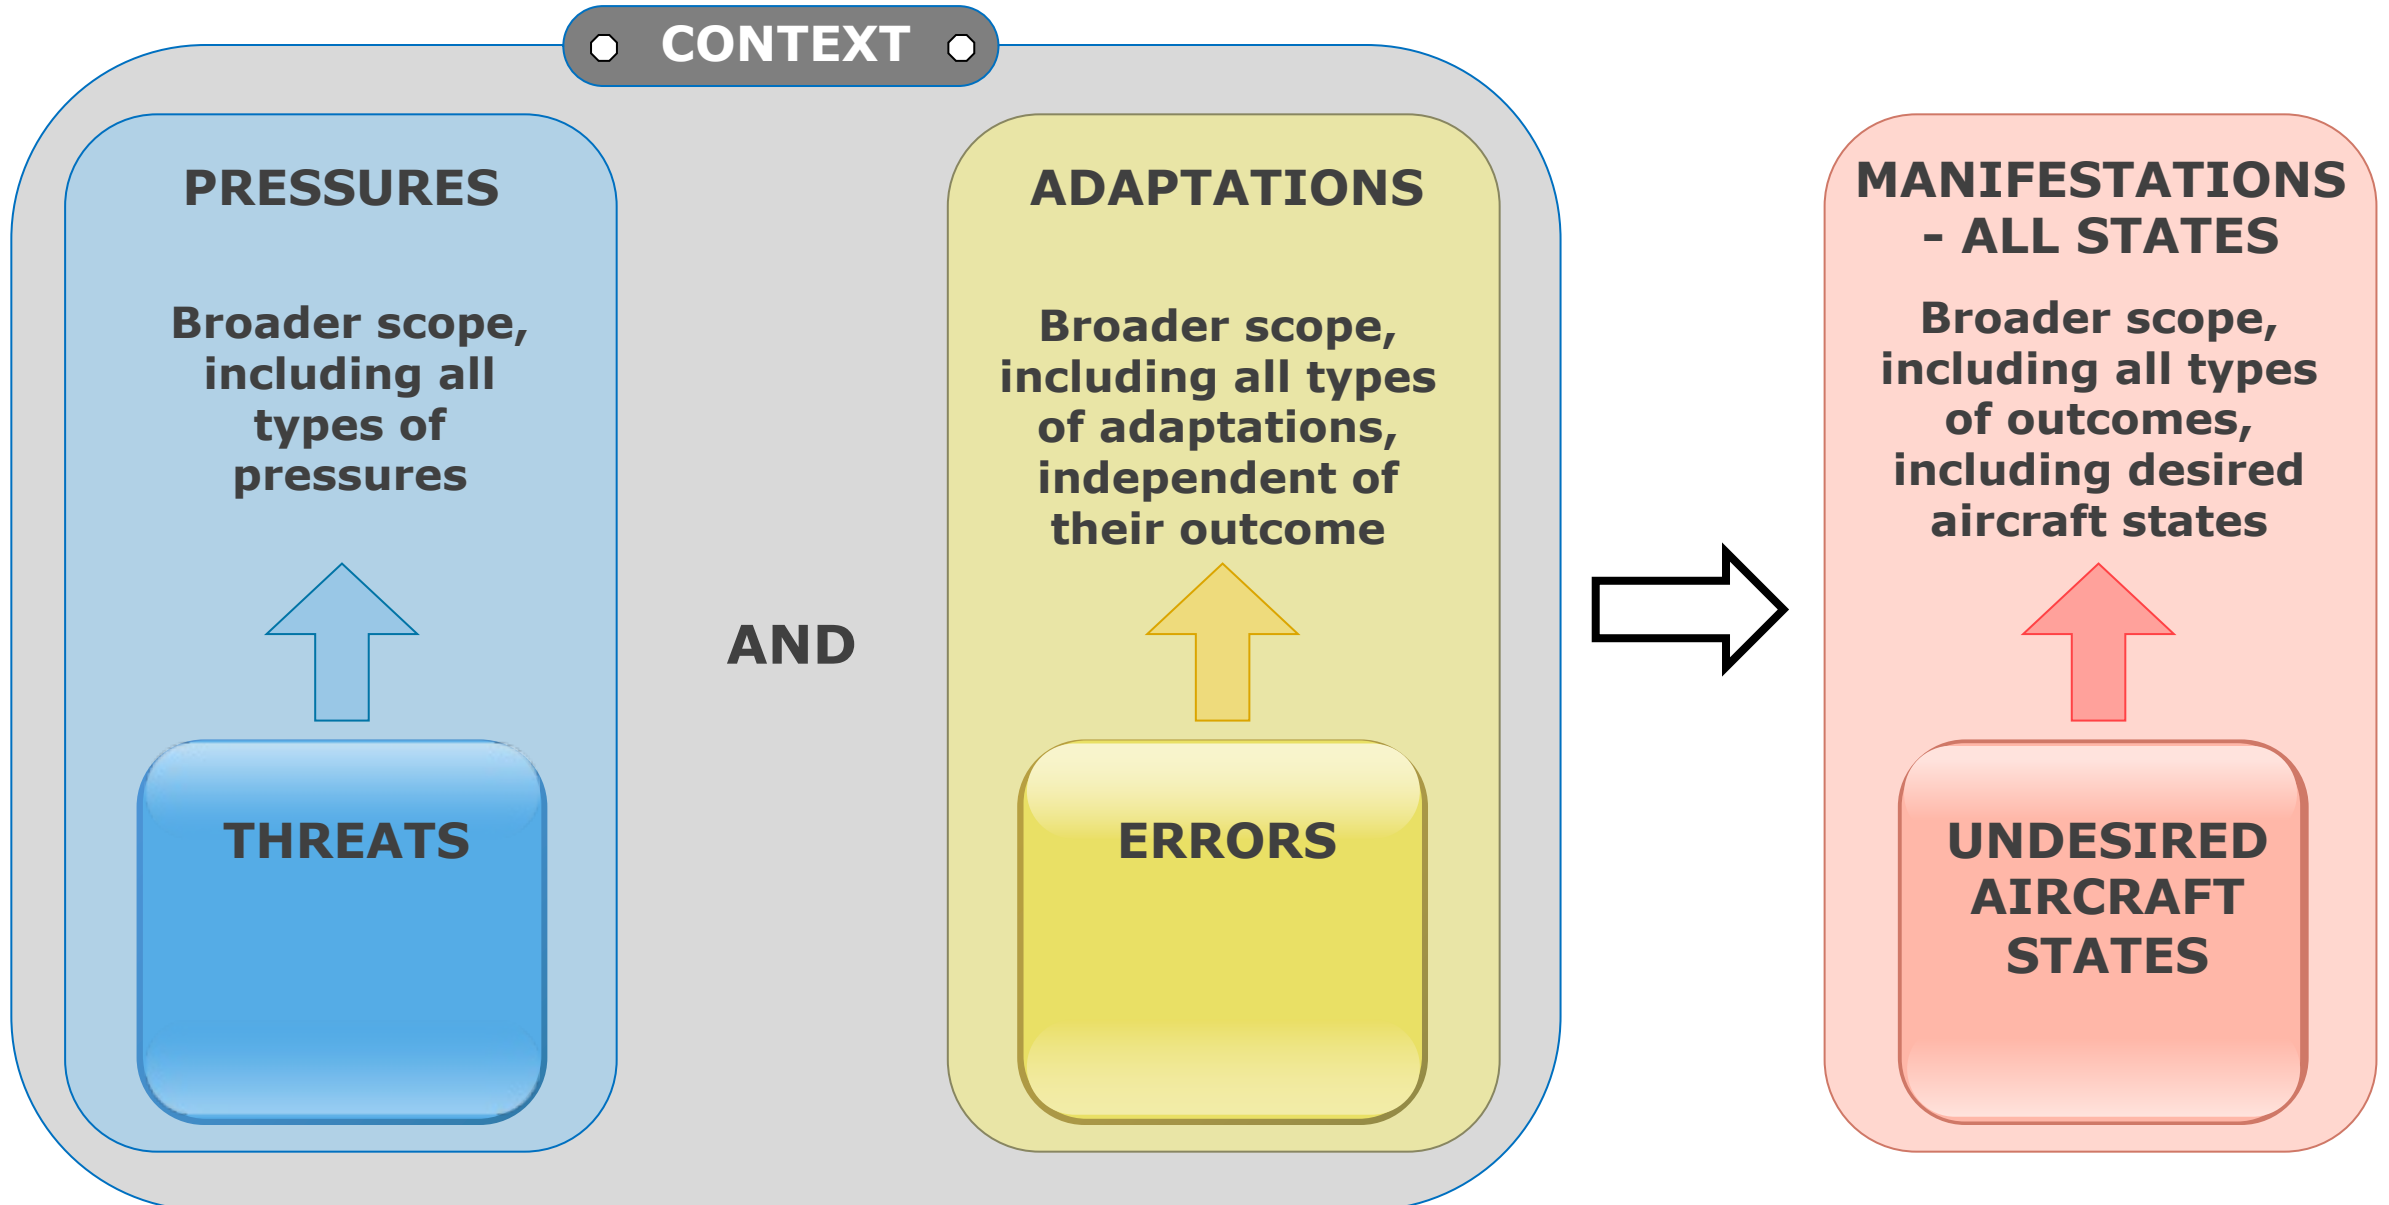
CONTEXT

PRESSURES

Broader scope, including all types of pressures

THREATS

AND

ADAPTATIONS

Broader scope, including all types of adaptations, independent of their outcome

ERRORS

MANIFESTATIONS - ALL STATES

Broader scope, including all types of outcomes, including desired aircraft states

UNDESIRED AIRCRAFT STATES